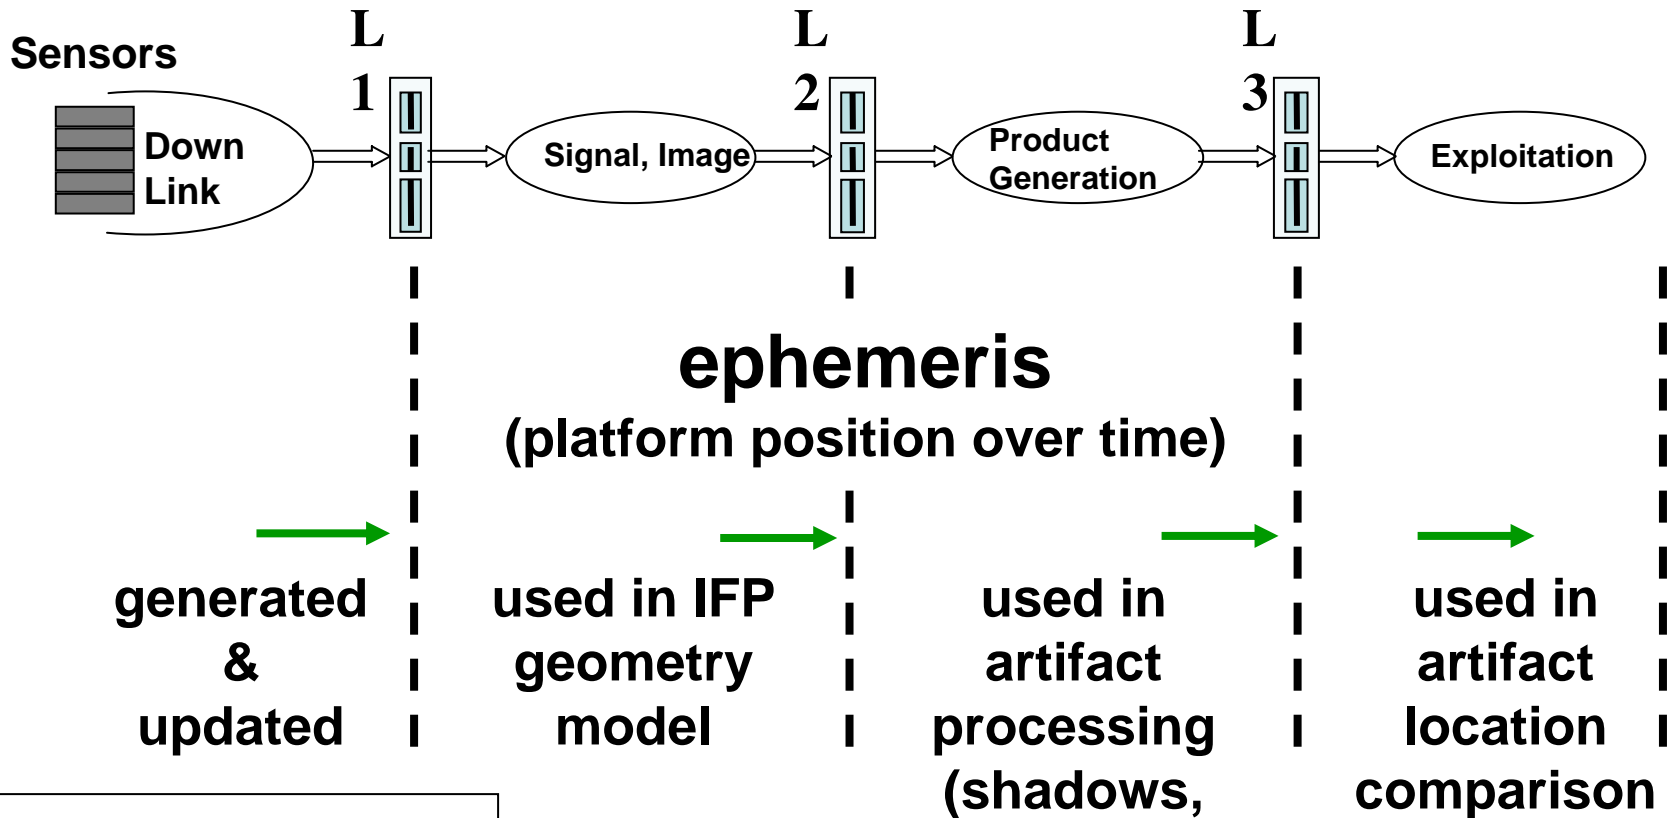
Sensors

L 1

L 2

L 3

Down Link

Signal, Image

Product Generation

Exploitation

ephemeris
(platform position over time)

generated & updated

used in IFP geometry model

used in artifact processing (shadows,

used in artifact location comparison